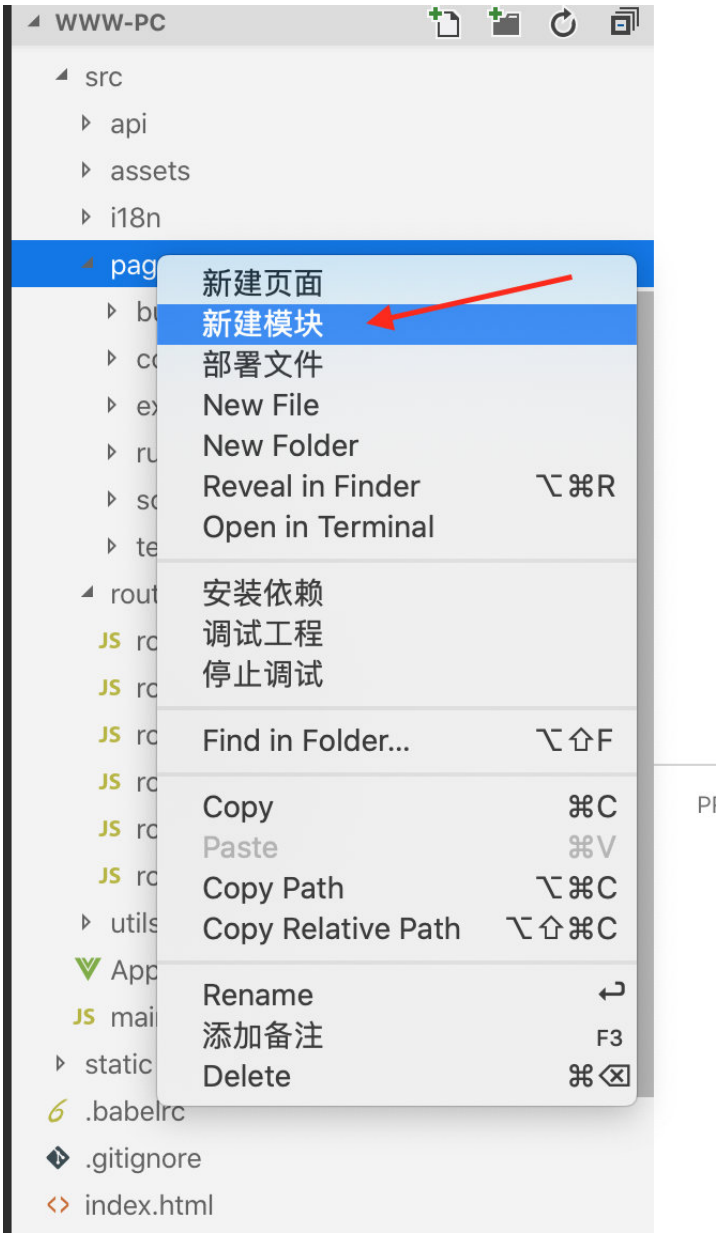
WWW-PC
src
api
assets
i18n
pag
bu
co
ex
ru
so
te
rout
JS ro
JS ro
JS ro
JS ro
JS ro
JS ro
utils
App
JS main
static
.babelrc
.gitignore
index.html

新建页面
新建模块
部署文件
New File
New Folder
Reveal in Finder ⌥⌘R
Open in Terminal
安装依赖
调试工程
停止调试
Find in Folder... ⌥⇧F
Copy ⌘C
Paste ⌘V
Copy Path ⌥⌘C
Copy Relative Path ⌥⇧⌘C
Rename ↩
添加备注 F3
Delete ⌘⌫

PI